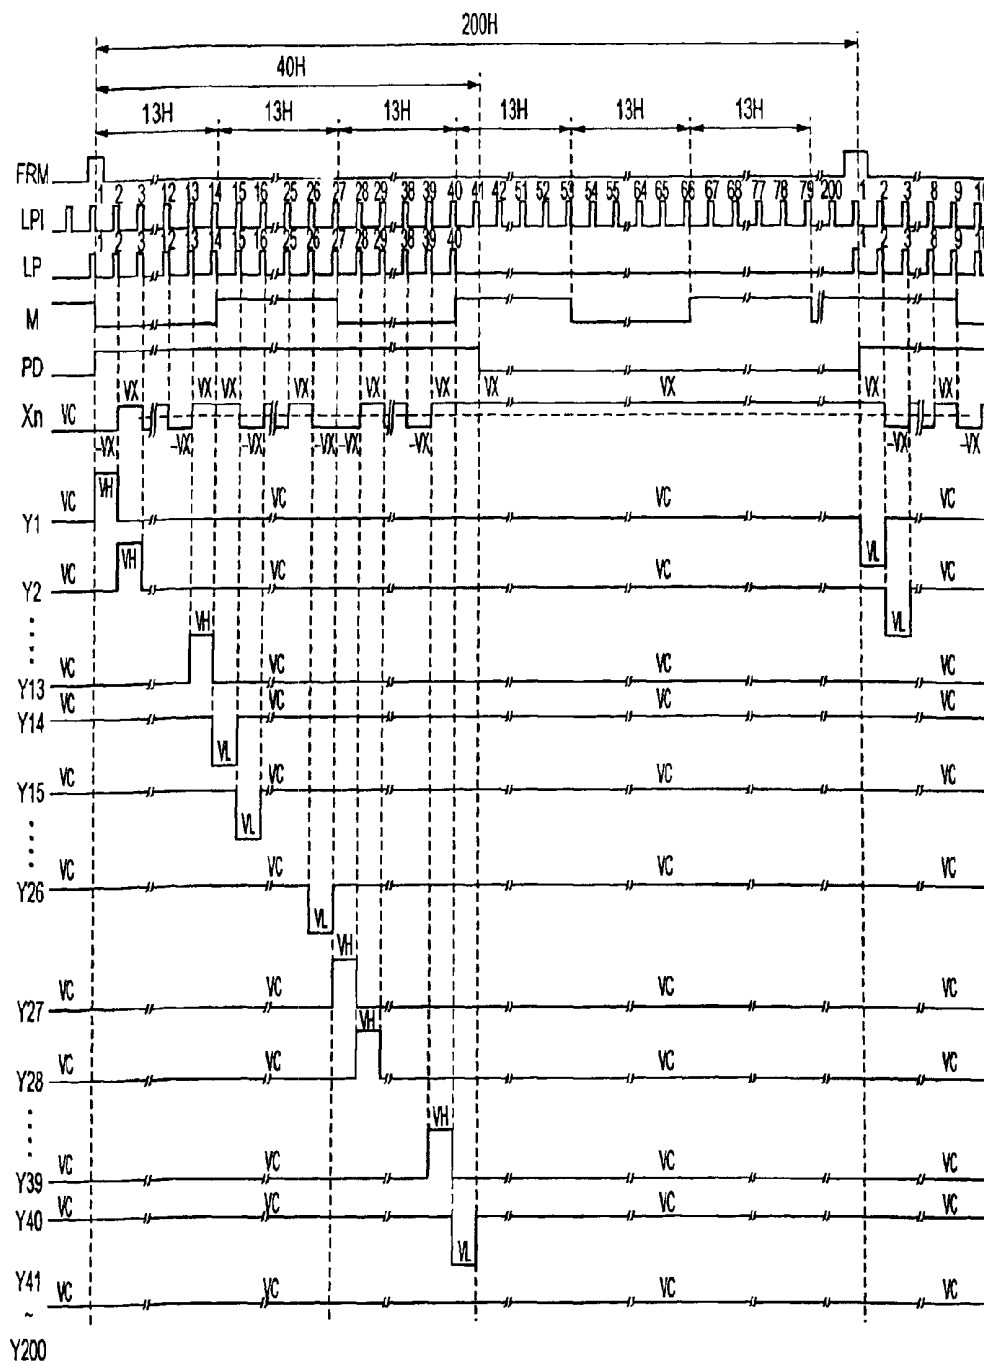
200H
40H
13H 13H 13H 13H 13H 13H
FRM
LPI
1 2 3 12 13 14 15 16 25 26 27 28 29 38 39 40 41 42 51 52 53 54 55 64 65 66 67 68 77 78 79 200 1 2 3 8 9 10
LP
1 2 3 12 13 14 15 16 25 26 27 28 29 38 39 40 1 2 3 8 9
M
PD
Xn VC
VX VX VX VX VX VX VX VX VX
-VX -VX -VX -VX -VX -VX -VX -VX
Y1 VC VH VC VC VL VC
Y2 VC VH VC VC VL VC
⋮
Y13 VC VH VC VC VC
Y14 VL VC VC VC
Y15 VC VL VC VC VC
⋮
Y26 VC VC VL VC VC
Y27 VC VC VH VC VC
Y28 VC VC VH VC VC
⋮
Y39 VC VC VH VC VC
Y40 VC VC VL VC VC
Y41 VC VC VC VC
~
Y200